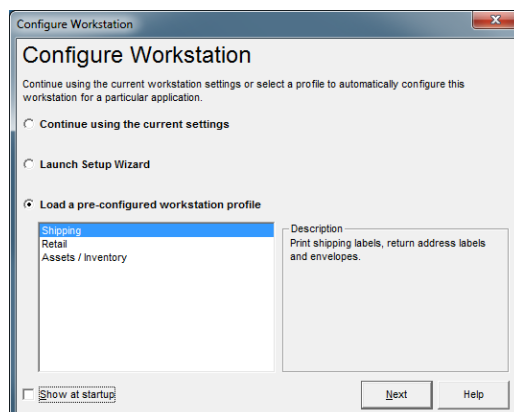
Configure Workstation

Configure Workstation

Continue using the current workstation settings or select a profile to automatically configure this workstation for a particular application.

Continue using the current settings

Launch Setup Wizard

Load a pre-configured workstation profile

Shipping
Retail
Assets / Inventory

Description
Print shipping labels, return address labels and envelopes.

Show at startup

Next

Help